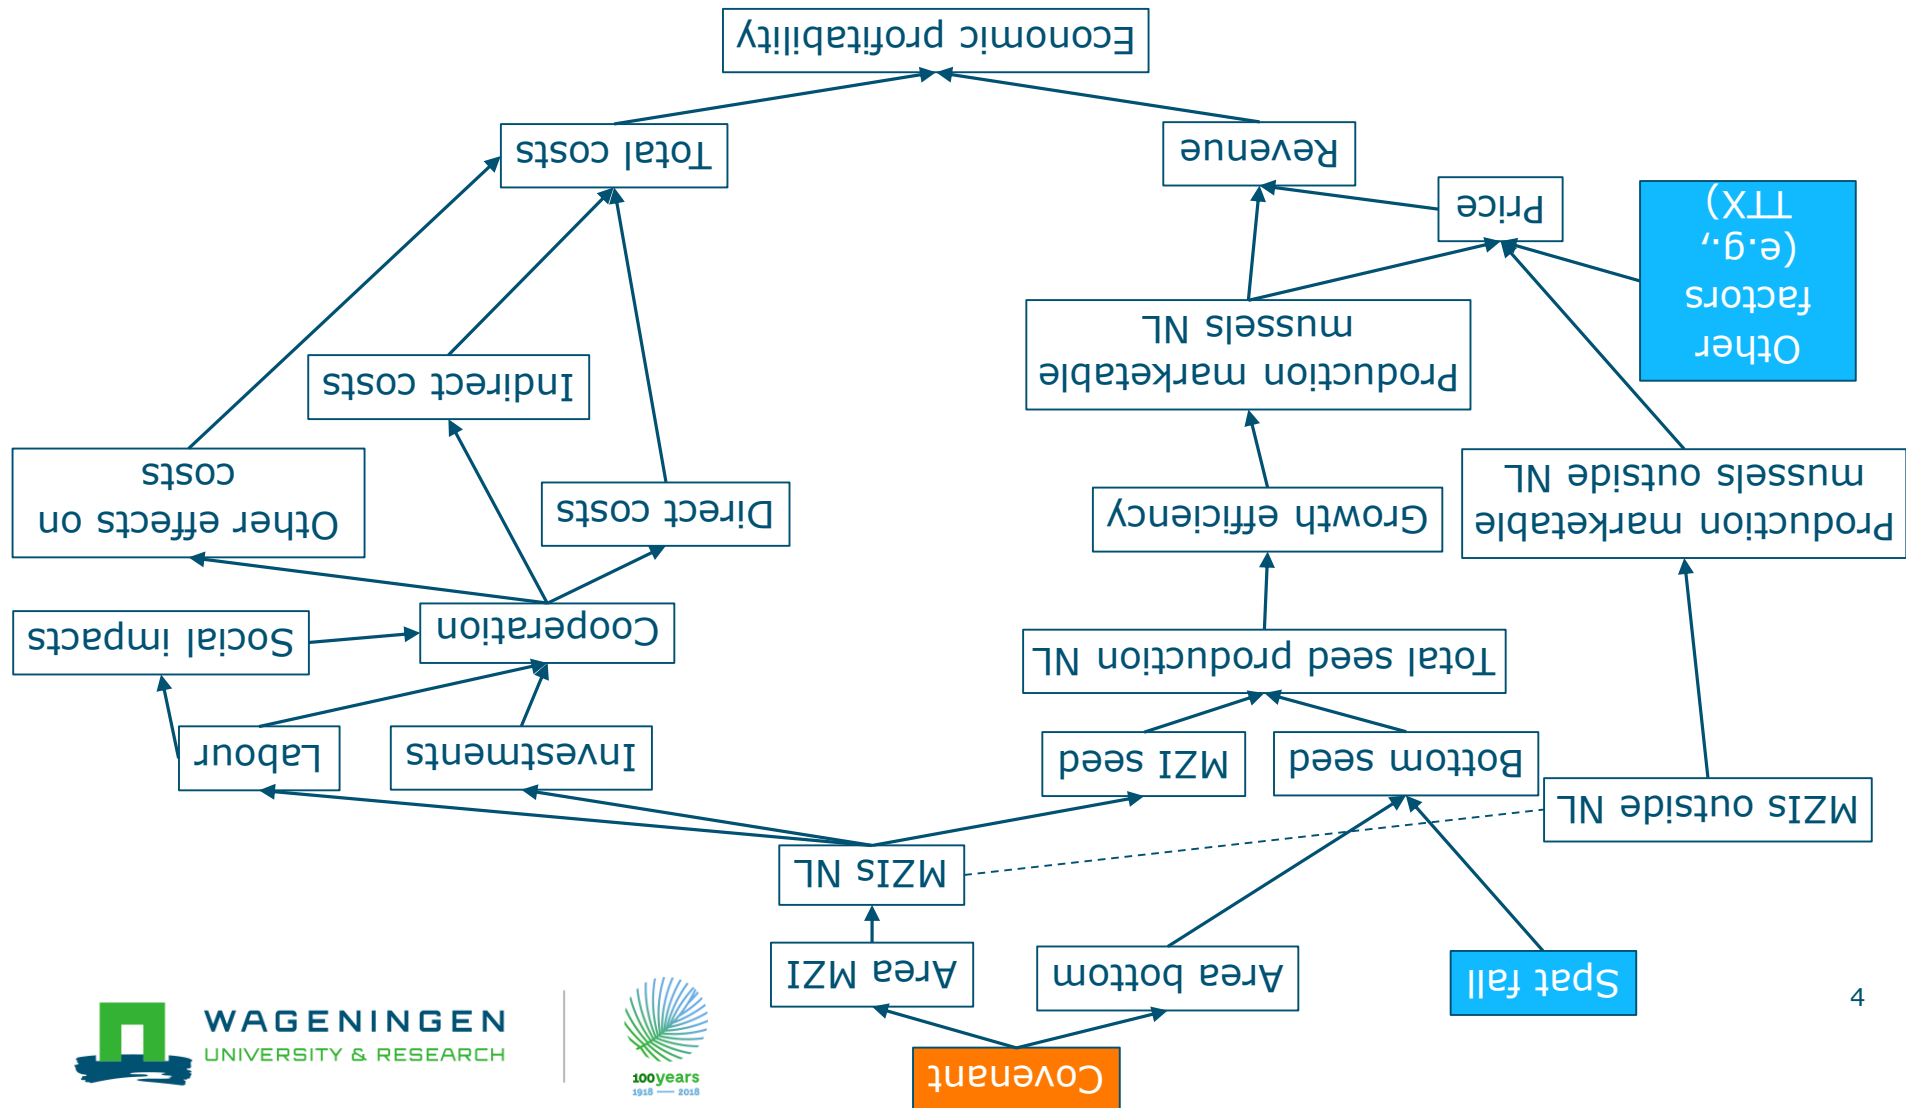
Economic profitability

Total costs

Revenue

Price

Other factors (e.g., TTX)

Production marketable mussels NL

Indirect costs

Other effects on costs

Direct costs

Growth efficiency

Production marketable mussels outside NL

Social impacts

Cooperation

Total seed production NL

Labour

Investments

MZI seed

Bottom seed

MZIs outside NL

MZIs NL

Area MZI

Area bottom

Spat fall

Covenant

4

WAGENINGEN
UNIVERSITY & RESEARCH

100years
1918 — 2018